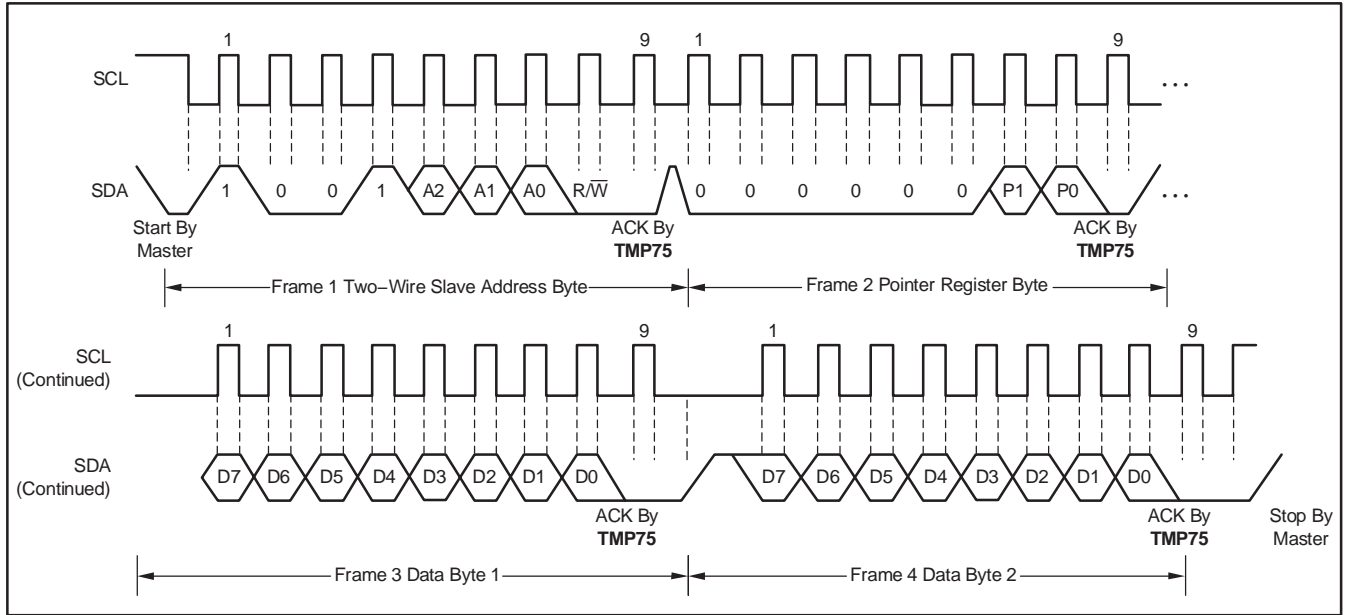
1 9 1 9

SCL

...

SDA 1 0 0 1 A2 A1 A0 R/$\overline{W}$ 0 0 0 0 0 0 P1 P0

...

Start By Master

ACK By **TMP75**

ACK By **TMP75**

Frame 1 Two−Wire Slave Address Byte

Frame 2 Pointer Register Byte

1 9 1 9

SCL (Continued)

SDA (Continued) D7 D6 D5 D4 D3 D2 D1 D0 D7 D6 D5 D4 D3 D2 D1 D0

ACK By **TMP75**

ACK By **TMP75**

Stop By Master

Frame 3 Data Byte 1

Frame 4 Data Byte 2